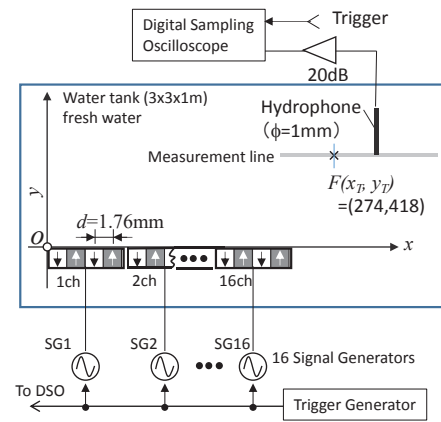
Digital Sampling Oscilloscope

Trigger

20dB

Water tank (3x3x1m) fresh water

Hydrophone ($\phi$=1mm)

Measurement line

$F(x_T, y_T)$ =(274,418)

$y$

$d$=1.76mm

$O$

$x$

1ch

2ch

16ch

SG1

SG2

SG16

16 Signal Generators

To DSO

Trigger Generator